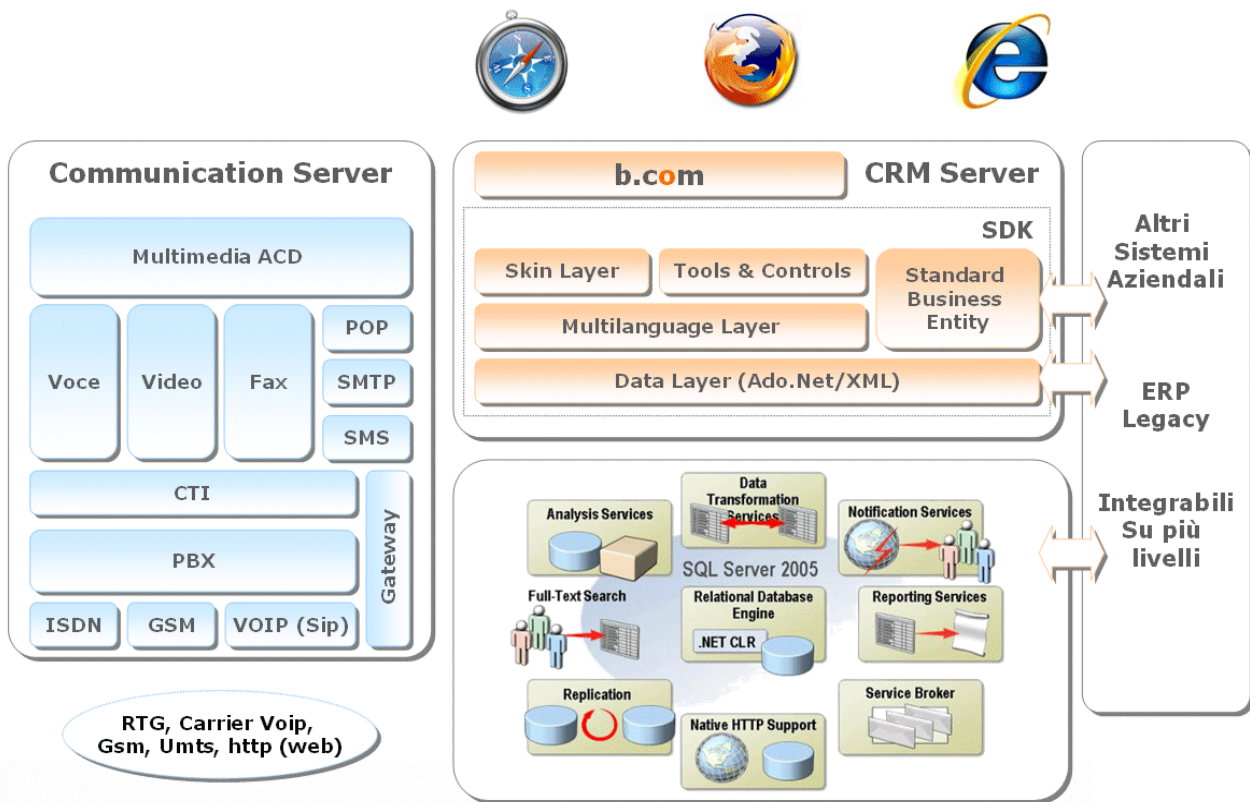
Communication Server

Multimedia ACD

Voce

Video

Fax

POP

SMTP

SMS

CTI

PBX

Gateway

ISDN

GSM

VOIP (Sip)

RTG, Carrier Voip, Gsm, Umts, http (web)

b.com

CRM Server

SDK

Skin Layer

Tools & Controls

Standard Business Entity

Multilanguage Layer

Data Layer (Ado.Net/XML)

Analysis Services

Data Transformation Services

Notification Services

SQL Server 2005

Full-Text Search

Relational Database Engine

.NET CLR

Reporting Services

Replication

Native HTTP Support

Service Broker

Altri Sistemi Aziendali

ERP Legacy

Integrabili Su più livelli